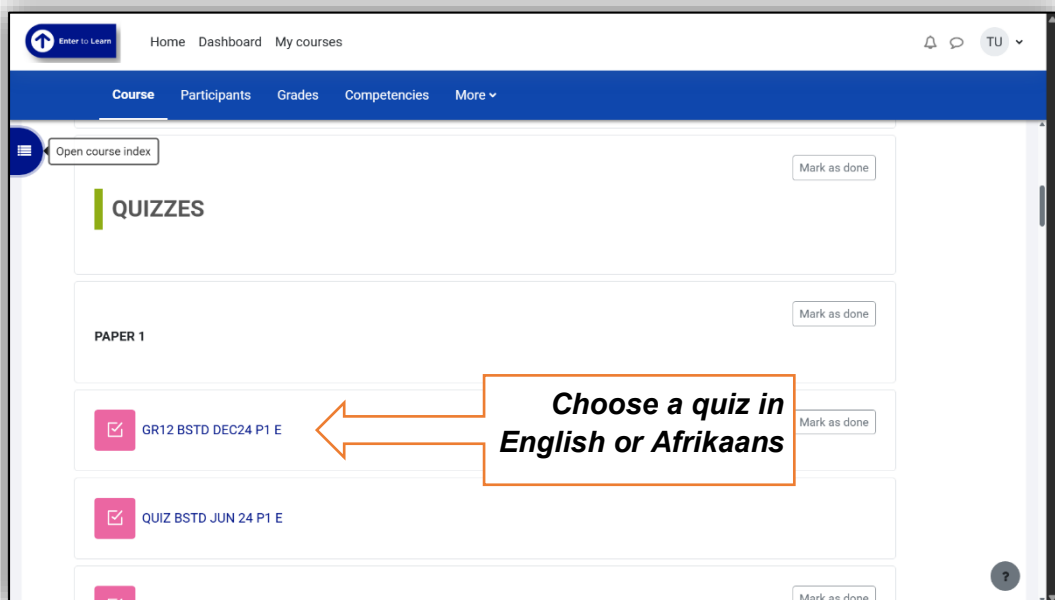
Enter to Learn

Home Dashboard My courses

TU

Course Participants Grades Competencies More

Open course index

Mark as done

QUIZZES

Mark as done

PAPER 1

Choose a quiz in English or Afrikaans

Mark as done

GR12 BSTD DEC24 P1 E

QUIZ BSTD JUN 24 P1 E

Mark as done

?